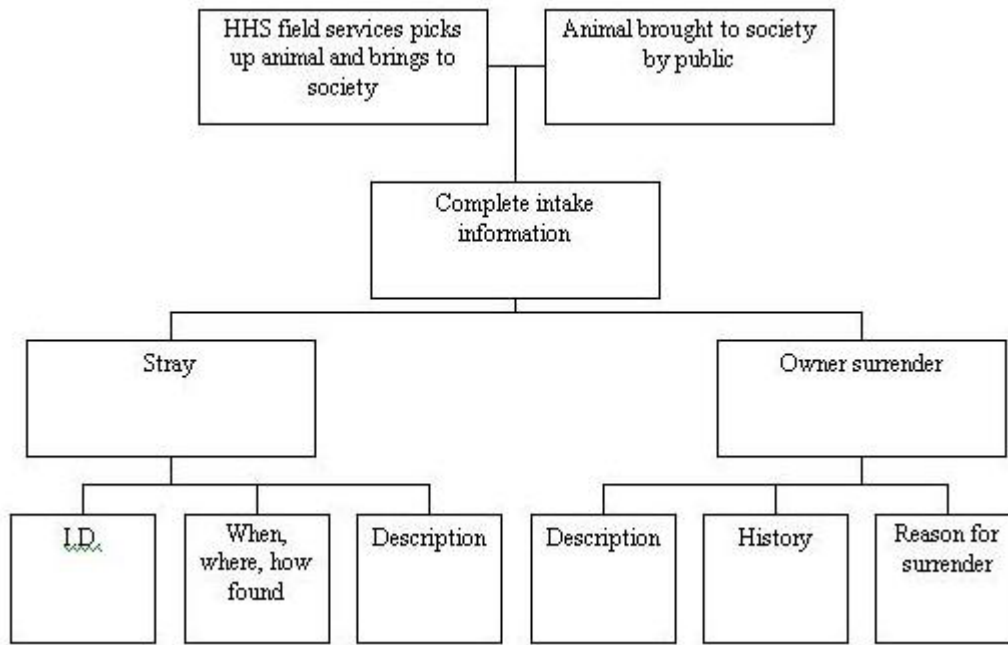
HHS field services picks up animal and brings to society

Animal brought to society by public

Complete intake information

Stray

Owner surrender

I.D.

When, where, how found

Description

Description

History

Reason for surrender